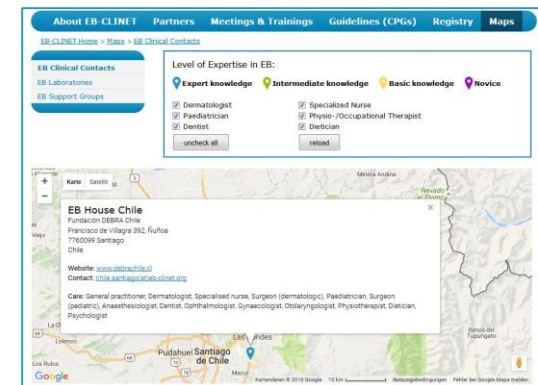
About EB-CLINET Partners Meetings & Trainings Guidelines (CPGs) Registry Maps

EB-CLINET Home > Maps > EB Clinical Contacts

EB Clinical Contacts
EB Laboratories
EB Support Groups

Level of Expertise in EB:
Expert knowledge Intermediate knowledge Basic knowledge Novice

Dermatologist
Paediatrician
Dentist
Specialized Nurse
Physio-/Occupational Therapist
Dietician
uncheck all
reload

Karte Satellit

Minera Andina
Nevado

EB House Chile
Fundación DEBRA Chile
Francisco de Villagra 392, Ñuñoa
7760099 Santiago
Chile

Website: www.debrachile.cl
Contact: chile.santiago(at)eb-clinet.org

Care: General practitioner, Dermatologist, Specialised nurse, Surgeon (dermatologic), Paediatrician, Surgeon (pediatric), Anaesthesiologist, Dentist, Ophthalmologist, Gynaecologist, Otolaryngologist, Physiotherapist, Dietician, Psychologist

Viejo
La C
Lo Lisboa
Las Condes
Pudahuel Santiago de Chile
Los Rulos
Baños de Tupungato
Google
Kartendaten © 2016 Google 10 km Nutzungsbedingungen Fehler bei Google Maps melden